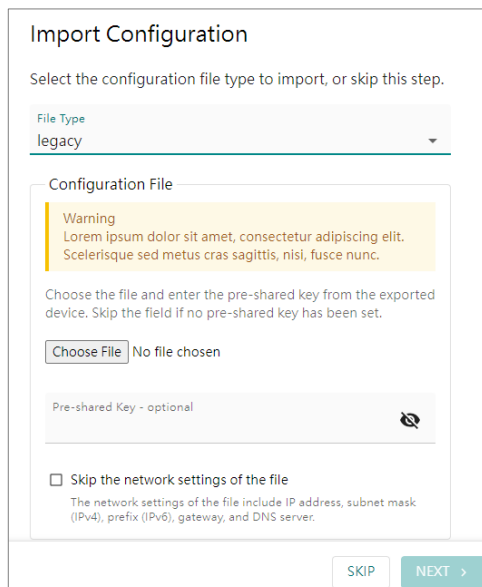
Import Configuration

Select the configuration file type to import, or skip this step.

File Type
legacy

Configuration File

Warning
Lorem ipsum dolor sit amet, consectetur adipiscing elit. Scelerisque sed metus cras sagittis, nisi, fusce nunc.

Choose the file and enter the pre-shared key from the exported device. Skip the field if no pre-shared key has been set.

Choose File No file chosen

Pre-shared Key - optional

Skip the network settings of the file

The network settings of the file include IP address, subnet mask (IPv4), prefix (IPv6), gateway, and DNS server.

SKIP NEXT ›